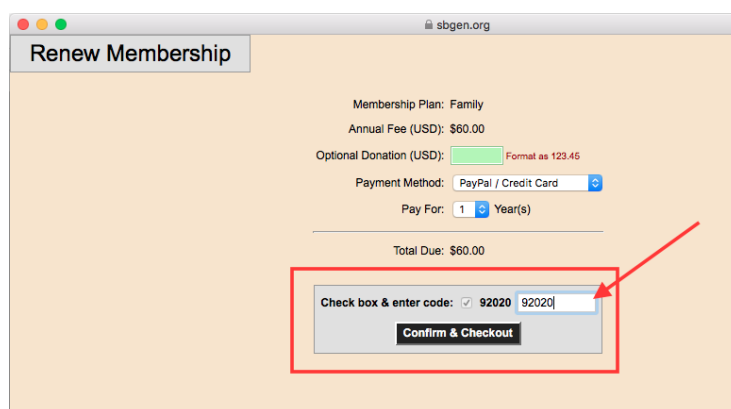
sbgen.org

Renew Membership

Membership Plan: Family

Annual Fee (USD): $60.00

Optional Donation (USD): Format as 123.45

Payment Method: PayPal / Credit Card

Pay For: 1 Year(s)

Total Due: $60.00

Check box & enter code: 92020 92020

Confirm & Checkout